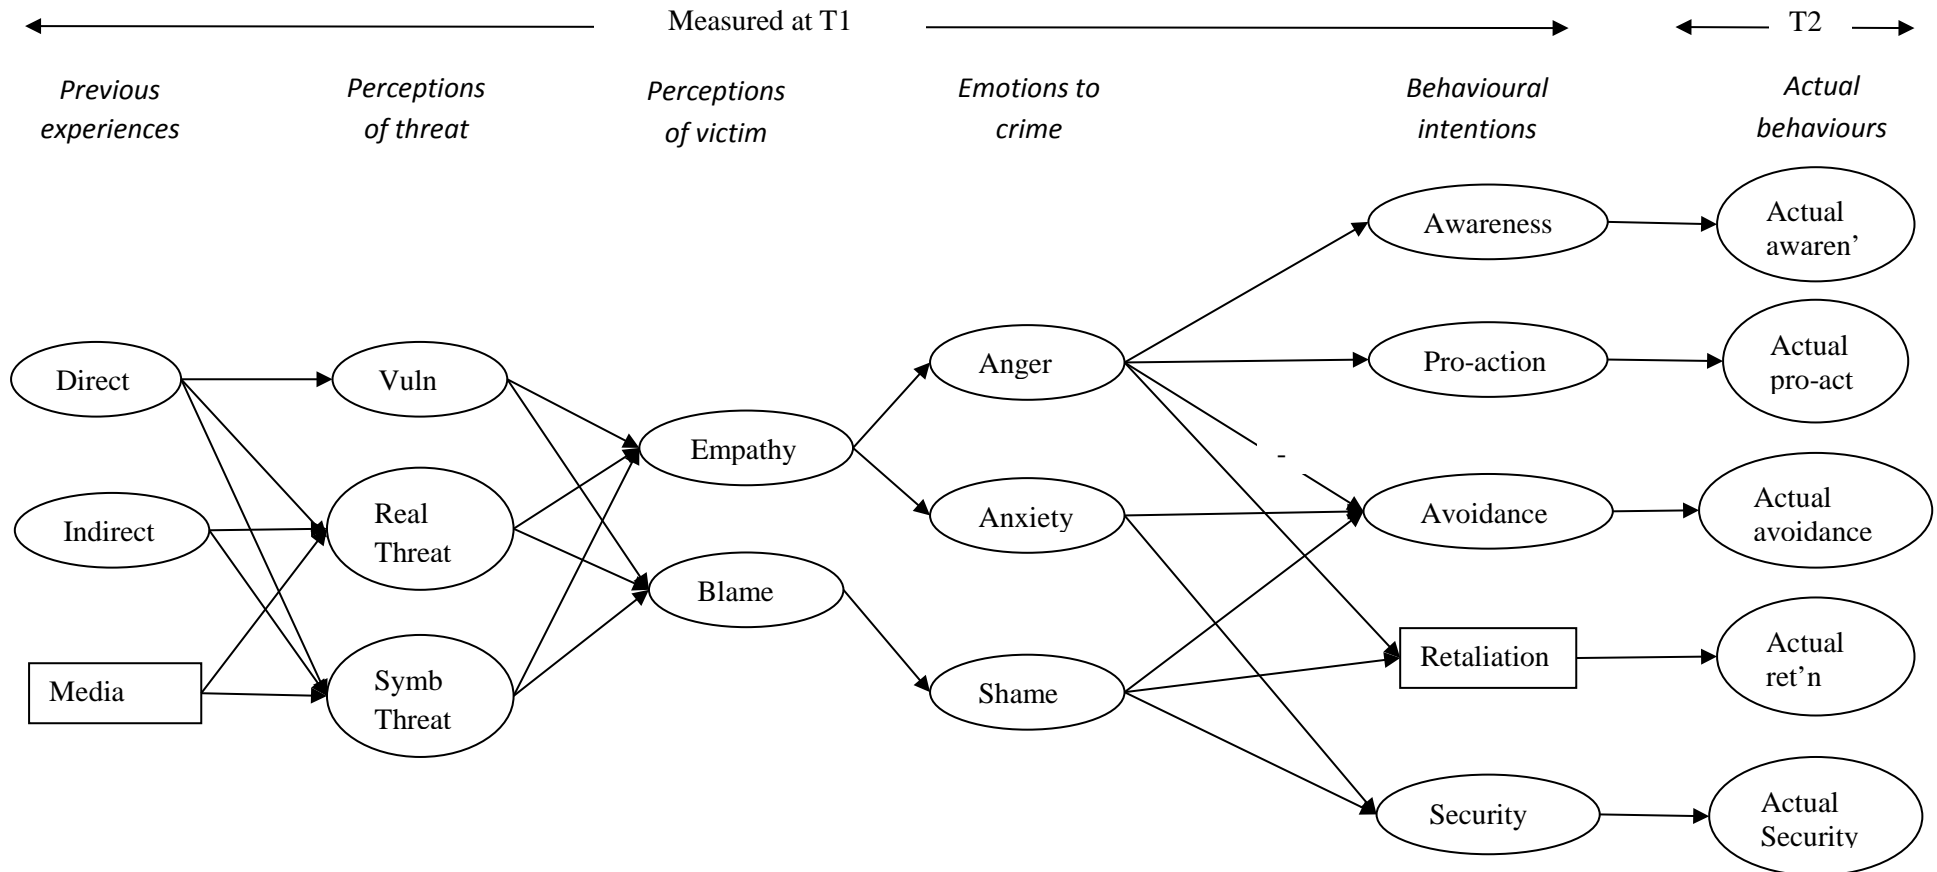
Measured at T1

T2

*Previous experiences*

*Perceptions of threat*

*Perceptions of victim*

*Emotions to crime*

*Behavioural intentions*

*Actual behaviours*

Direct

Indirect

Media

Vuln

Real Threat

Symb Threat

Empathy

Blame

Anger

Anxiety

Shame

Awareness

Pro-action

Avoidance

Retaliation

Security

Actual awaren'

Actual pro-act

Actual avoidance

Actual ret'n

Actual Security